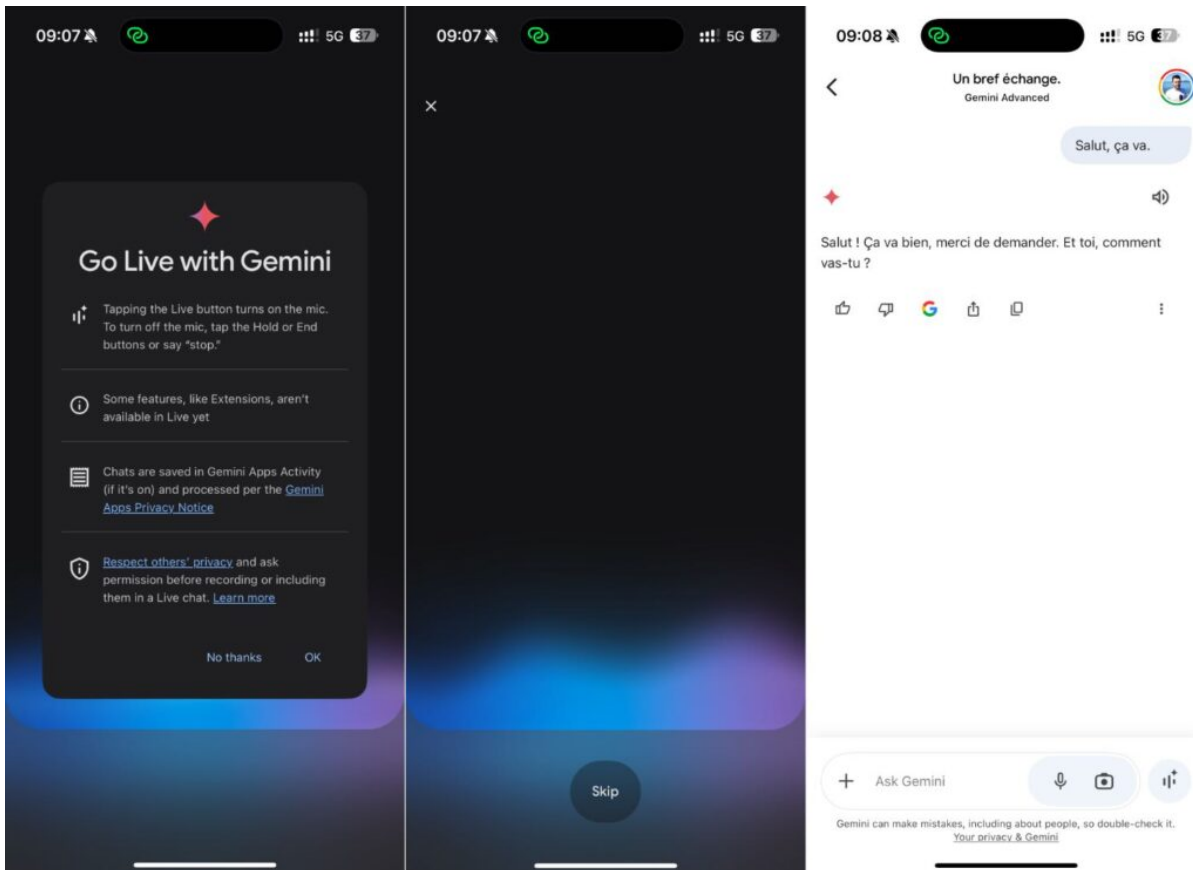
09:07 5G 37

Go Live with Gemini

Tapping the Live button turns on the mic. To turn off the mic, tap the Hold or End buttons or say "stop."

Some features, like Extensions, aren't available in Live yet

Chats are saved in Gemini Apps Activity (if it's on) and processed per the Gemini Apps Privacy Notice

Respect others' privacy and ask permission before recording or including them in a Live chat. Learn more

No thanks OK

09:07 5G 37

×

Skip

09:08 5G 37

Un bref échange.
Gemini Advanced

Salut, ça va.

Salut ! Ça va bien, merci de demander. Et toi, comment vas-tu ?

Ask Gemini

Gemini can make mistakes, including about people, so double-check it. Your privacy & Gemini